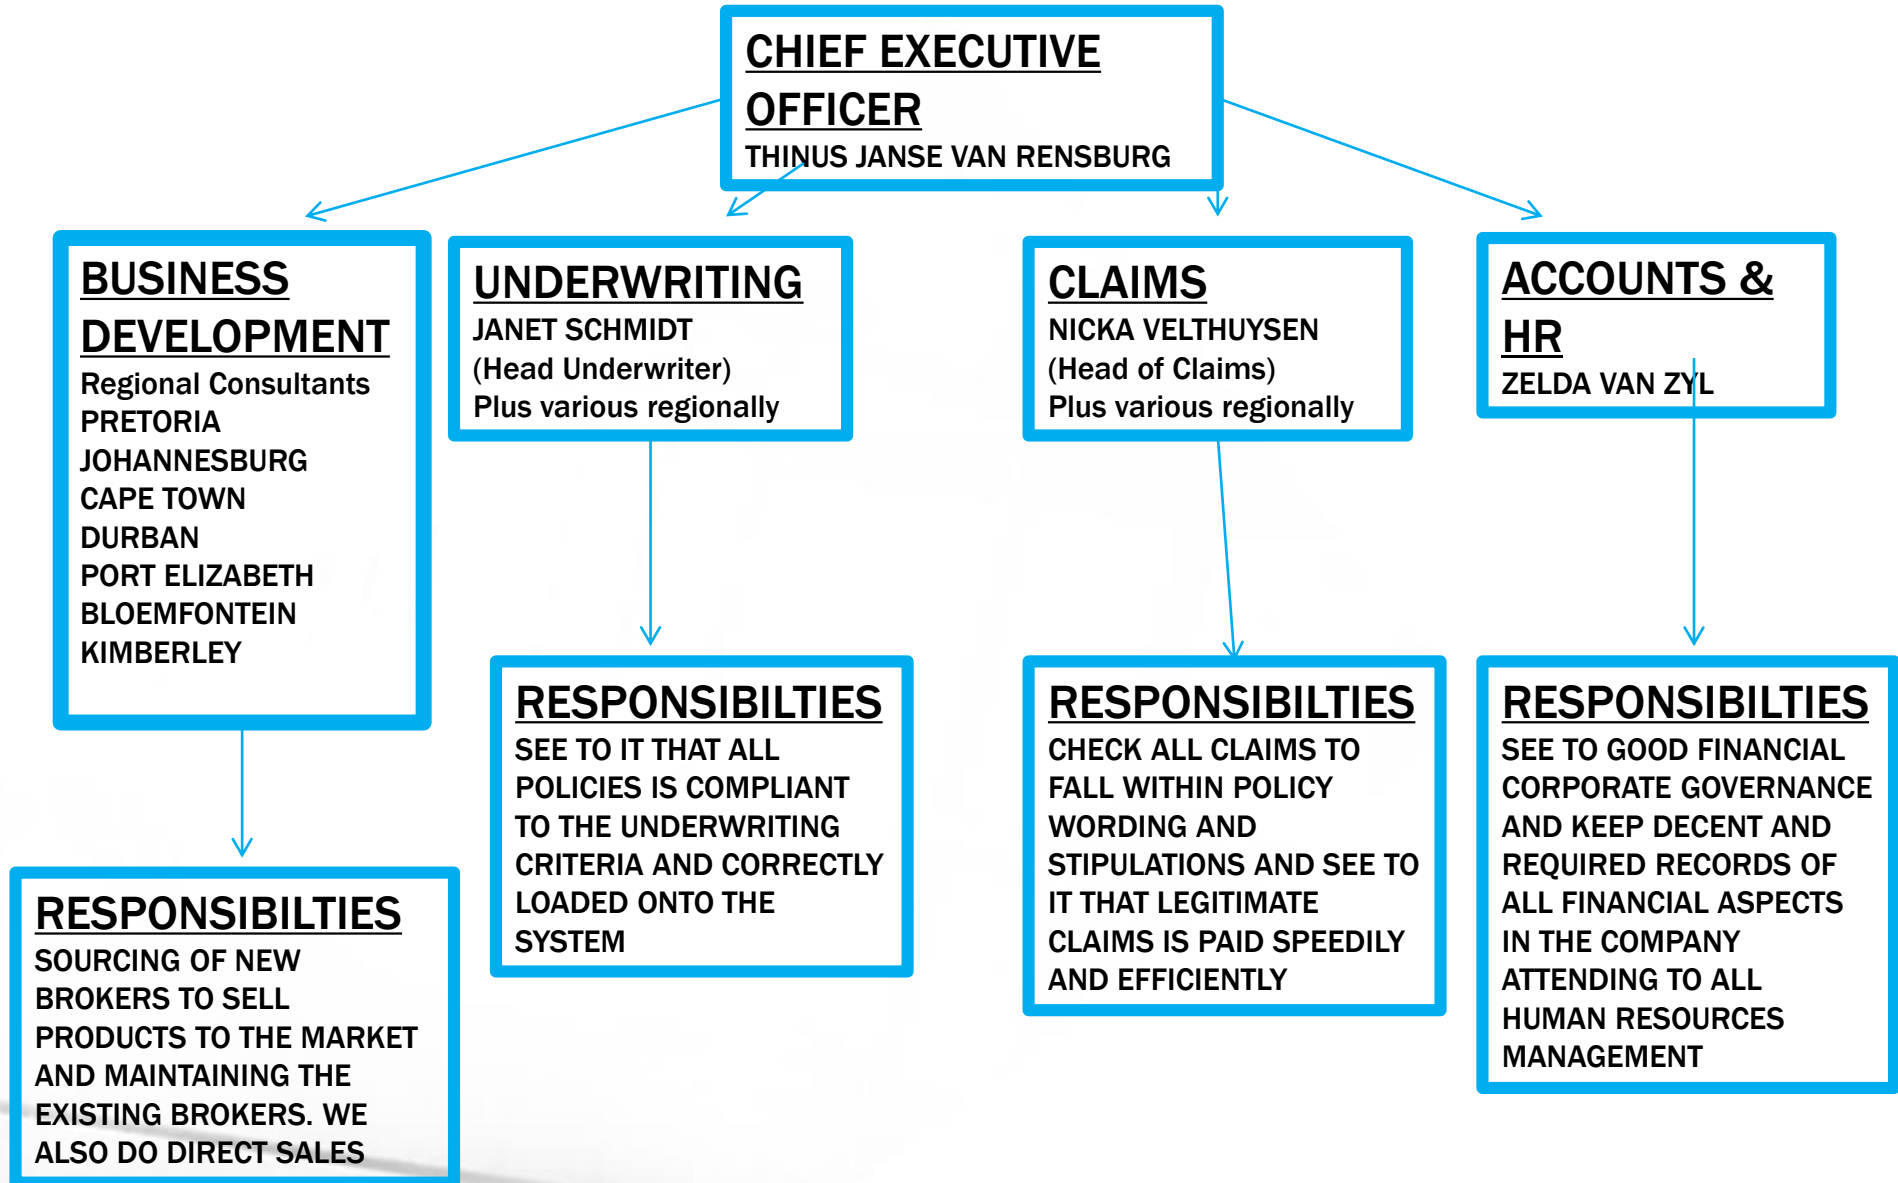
CHIEF EXECUTIVE OFFICER
THINUS JANSE VAN RENSBURG

BUSINESS DEVELOPMENT
Regional Consultants
PRETORIA
JOHANNESBURG
CAPE TOWN
DURBAN
PORT ELIZABETH
BLOEMFONTEIN
KIMBERLEY

UNDERWRITING
JANET SCHMIDT
(Head Underwriter)
Plus various regionally

CLAIMS
NICKA VELTHUYSEN
(Head of Claims)
Plus various regionally

ACCOUNTS & HR
ZELDA VAN ZYL

RESPONSIBILTIES
SEE TO IT THAT ALL POLICIES IS COMPLIANT TO THE UNDERWRITING CRITERIA AND CORRECTLY LOADED ONTO THE SYSTEM

RESPONSIBILTIES
CHECK ALL CLAIMS TO FALL WITHIN POLICY WORDING AND STIPULATIONS AND SEE TO IT THAT LEGITIMATE CLAIMS IS PAID SPEEDILY AND EFFICIENTLY

RESPONSIBILTIES
SEE TO GOOD FINANCIAL CORPORATE GOVERNANCE AND KEEP DECENT AND REQUIRED RECORDS OF ALL FINANCIAL ASPECTS IN THE COMPANY
ATTENDING TO ALL HUMAN RESOURCES MANAGEMENT

RESPONSIBILTIES
SOURCING OF NEW BROKERS TO SELL PRODUCTS TO THE MARKET AND MAINTAINING THE EXISTING BROKERS. WE ALSO DO DIRECT SALES